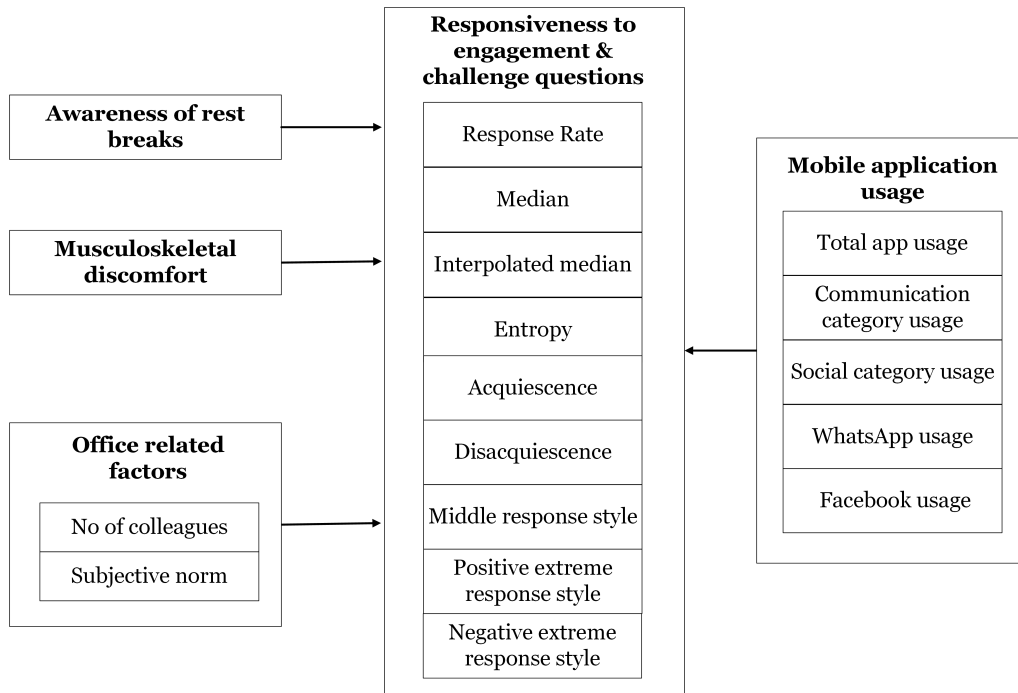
Responsiveness to engagement & challenge questions

Response Rate

Median

Interpolated median

Entropy

Acquiescence

Disacquiescence

Middle response style

Positive extreme response style

Negative extreme response style

Awareness of rest breaks

Musculoskeletal discomfort

Office related factors

No of colleagues

Subjective norm

Mobile application usage

Total app usage

Communication category usage

Social category usage

WhatsApp usage

Facebook usage